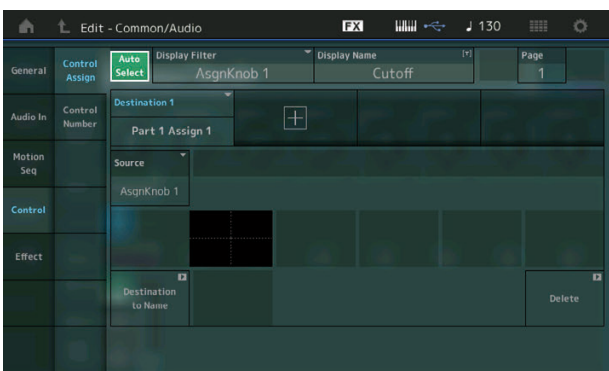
Edit - Common/Audio
FX
♩ 130

General
Audio In
Motion Seq
Control
Effect

Control Assign
Control Number

Auto Select
Display Filter
AsgnKnob 1
Display Name
Cutoff
Page
1

Destination 1
Part 1 Assign 1
+

Source
AsgnKnob 1

Destination to Name
Delete